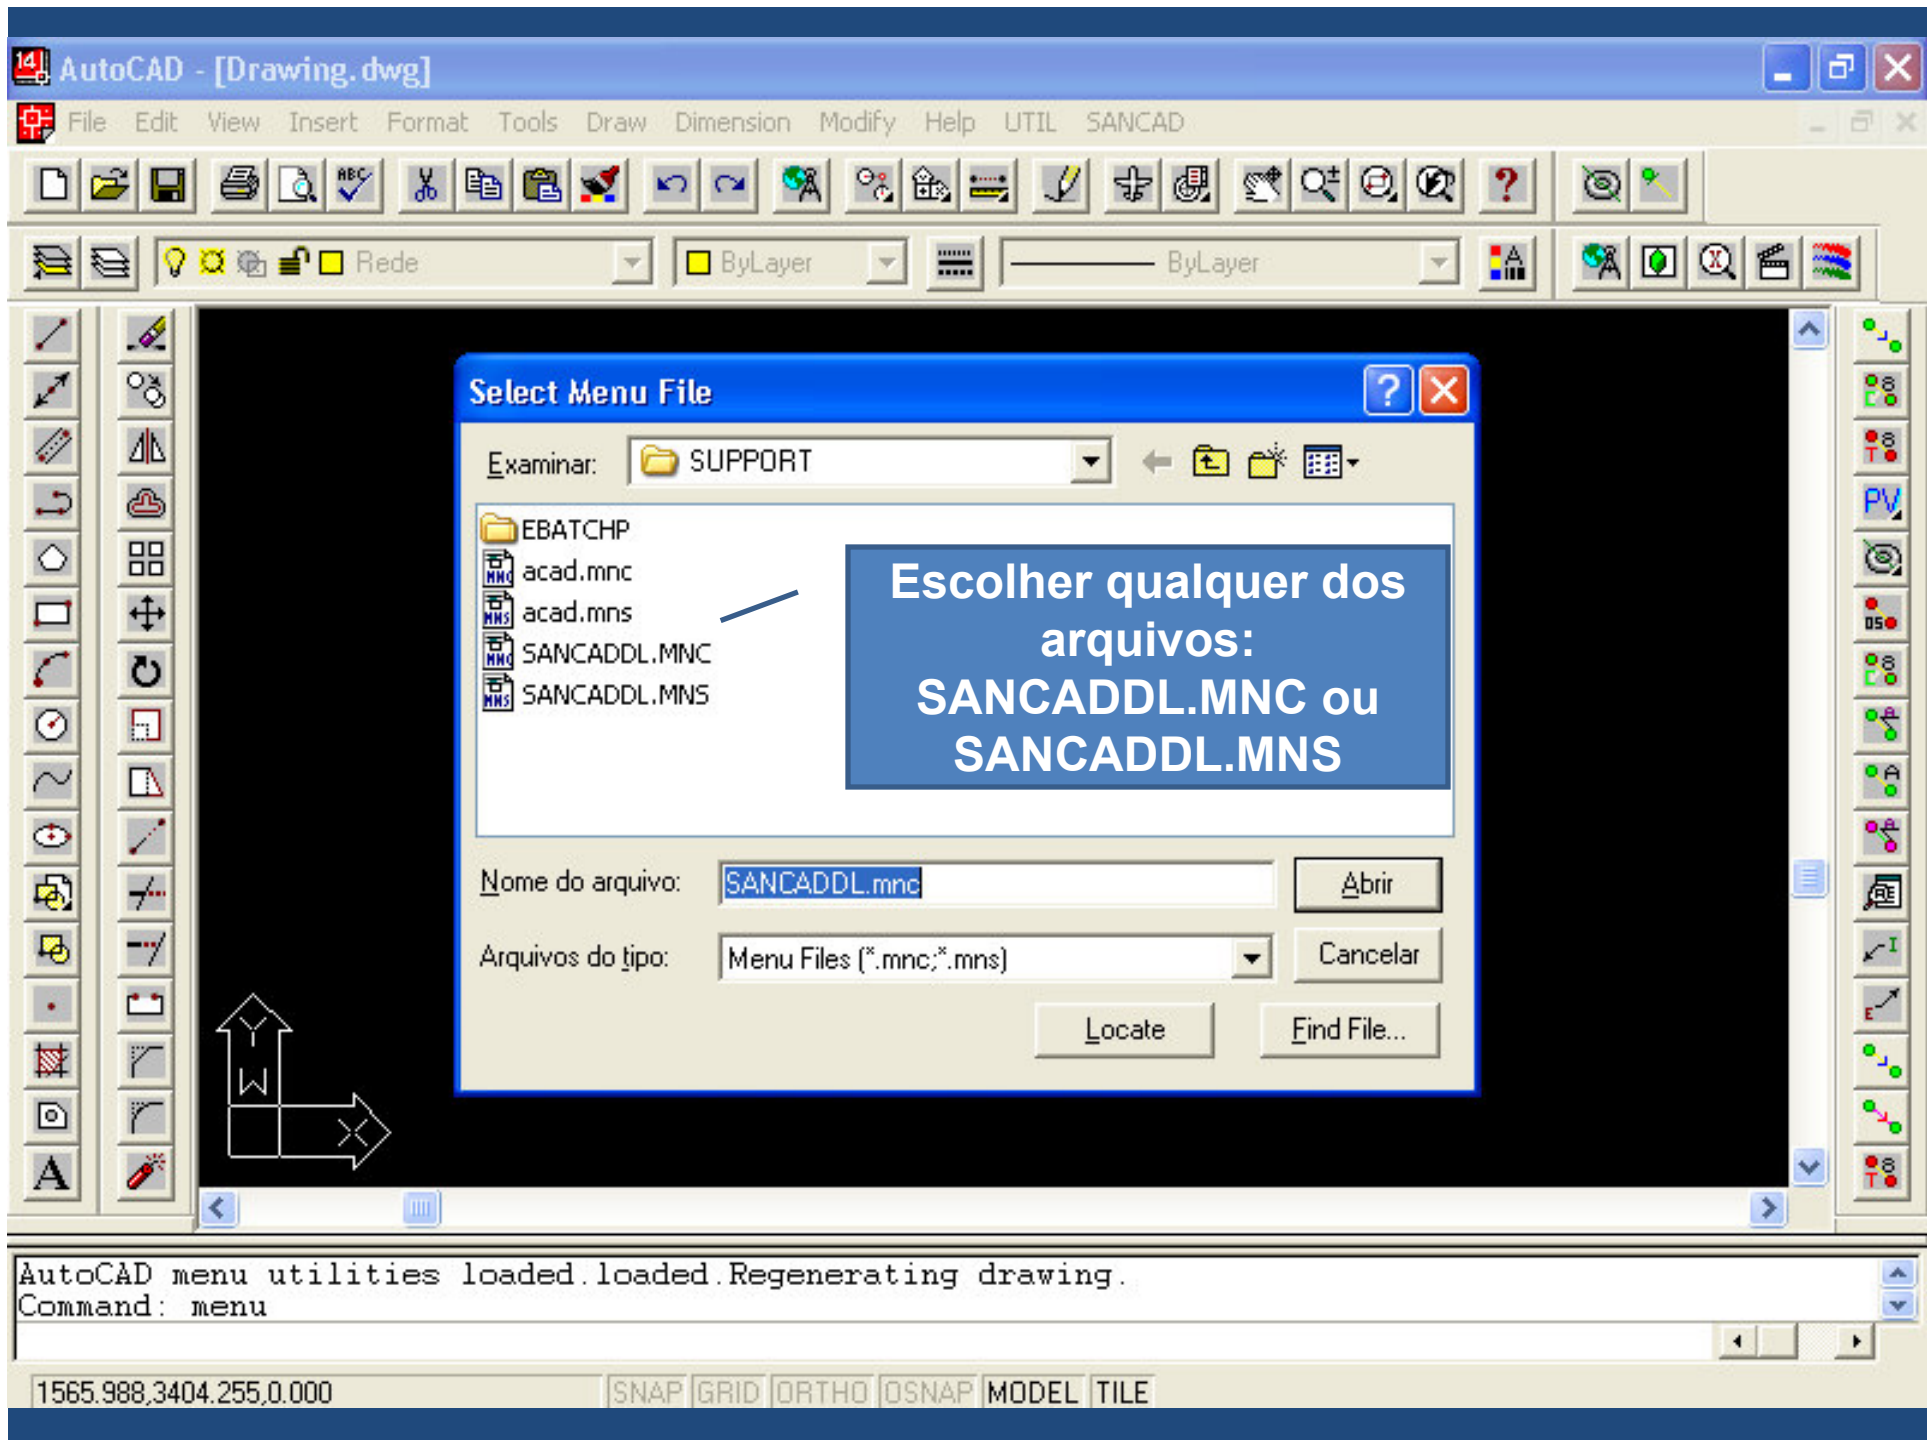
AutoCAD - [Drawing.dwg]

File Edit View Insert Format Tools Draw Dimension Modify Help UTIL SANCAD

Rede
ByLayer
ByLayer

Select Menu File

Examinar: SUPPORT

EBATCHP
acad.mnc
acad.mns
SANCADDL.MNC
SANCADDL.MNS

Escolher qualquer dos arquivos: SANCADDL.MNC ou SANCADDL.MNS

Nome do arquivo: SANCADDL.mnc
Abrir
Arquivos do tipo: Menu Files (*.mnc;*.mns)
Cancelar
Locate
Find File...

AutoCAD menu utilities loaded.loaded.Regenerating drawing.
Command: menu

1565.988,3404.255,0.000 SNAP GRID ORTHO OSNAP MODEL TILE